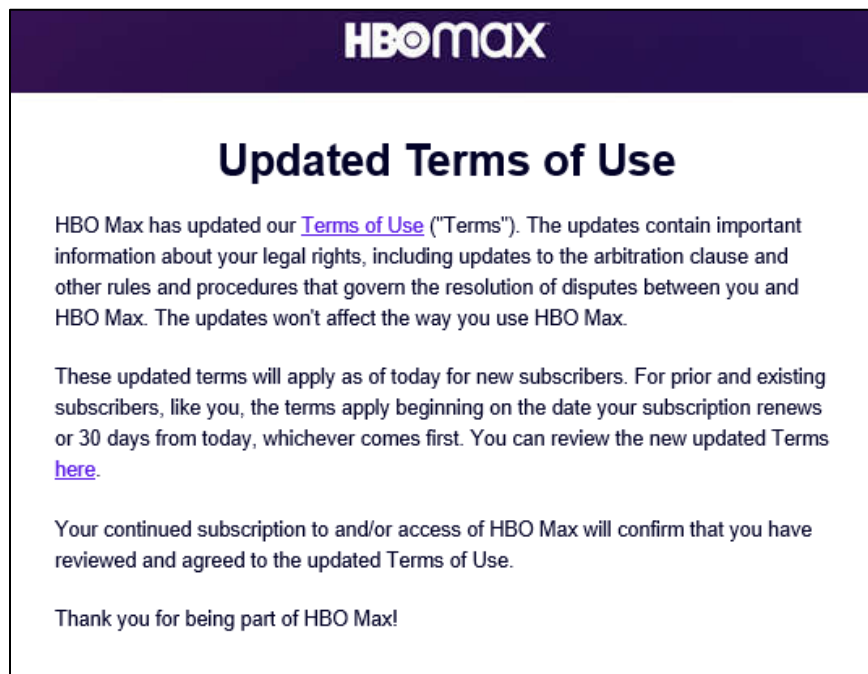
HBOmax

Updated Terms of Use

HBO Max has updated our Terms of Use ("Terms"). The updates contain important information about your legal rights, including updates to the arbitration clause and other rules and procedures that govern the resolution of disputes between you and HBO Max. The updates won't affect the way you use HBO Max.

These updated terms will apply as of today for new subscribers. For prior and existing subscribers, like you, the terms apply beginning on the date your subscription renews or 30 days from today, whichever comes first. You can review the new updated Terms here.

Your continued subscription to and/or access of HBO Max will confirm that you have reviewed and agreed to the updated Terms of Use.

Thank you for being part of HBO Max!